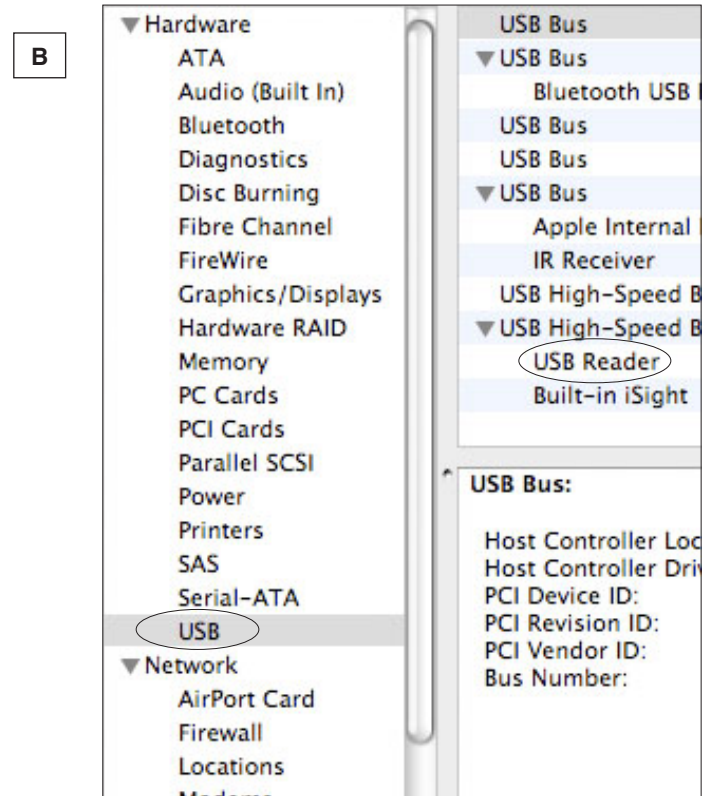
B

▼Hardware
ATA
Audio (Built In)
Bluetooth
Diagnostics
Disc Burning
Fibre Channel
FireWire
Graphics/Displays
Hardware RAID
Memory
PC Cards
PCI Cards
Parallel SCSI
Power
Printers
SAS
Serial-ATA
USB
▼Network
AirPort Card
Firewall
Locations
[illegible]

USB Bus
▼USB Bus
Bluetooth USB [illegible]
USB Bus
USB Bus
▼USB Bus
Apple Internal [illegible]
IR Receiver
USB High-Speed B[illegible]
▼USB High-Speed B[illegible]
USB Reader
Built-in iSight

USB Bus:

Host Controller Loc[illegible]
Host Controller Driv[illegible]
PCI Device ID:
PCI Revision ID:
PCI Vendor ID:
Bus Number: